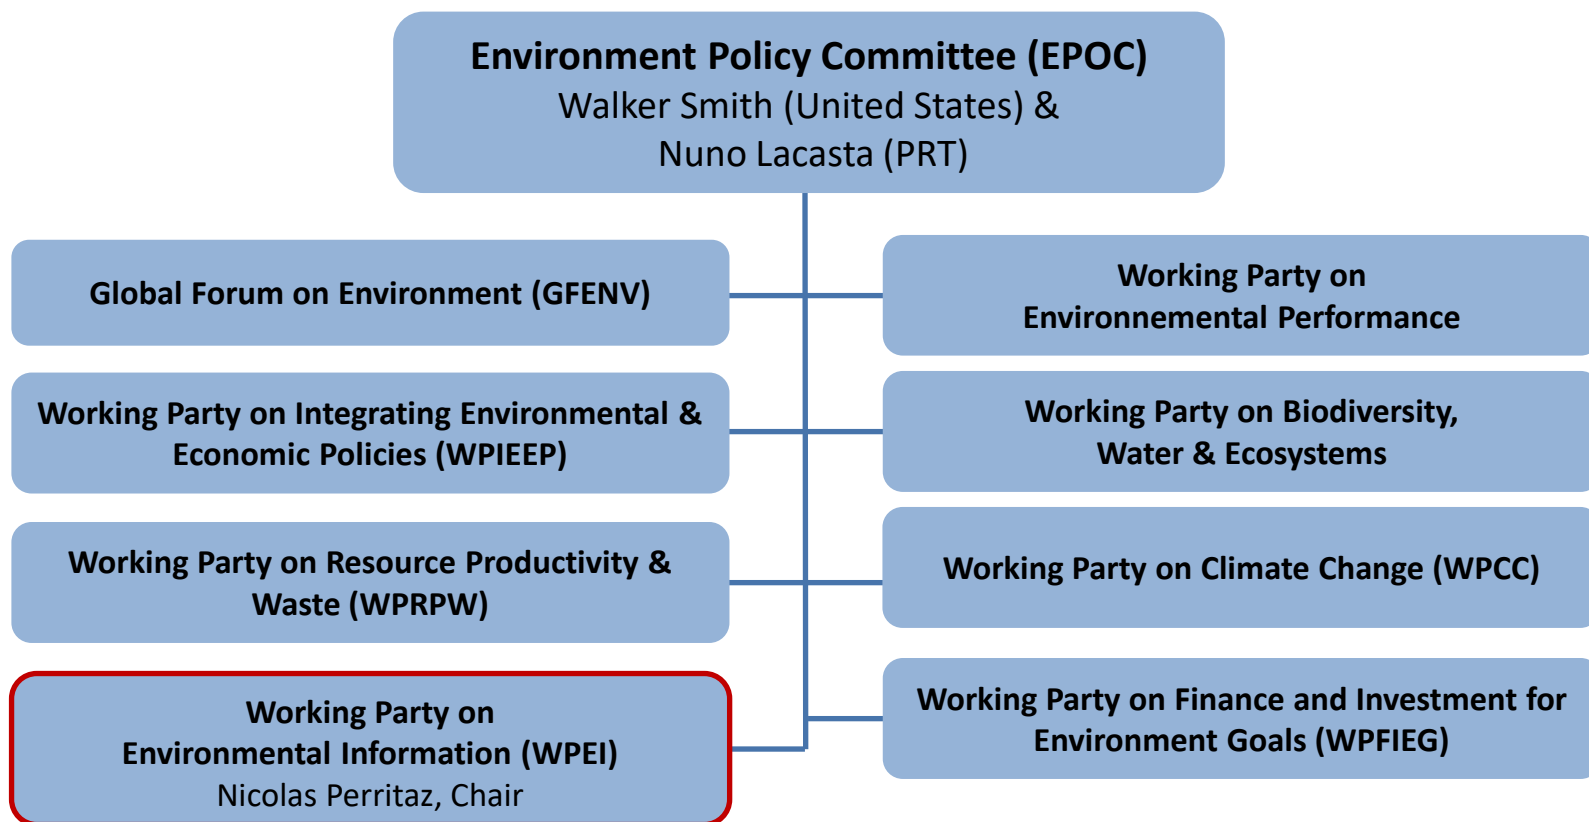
Environment Policy Committee (EPOC)
Walker Smith (United States) &
Nuno Lacasta (PRT)

Global Forum on Environment (GFENV)

Working Party on Integrating Environmental & Economic Policies (WPIEEP)

Working Party on Resource Productivity & Waste (WPRPW)

Working Party on Environmental Information (WPEI)
Nicolas Perritaz, Chair

Working Party on Environnemental Performance

Working Party on Biodiversity, Water & Ecosystems

Working Party on Climate Change (WPCC)

Working Party on Finance and Investment for Environment Goals (WPFIEG)